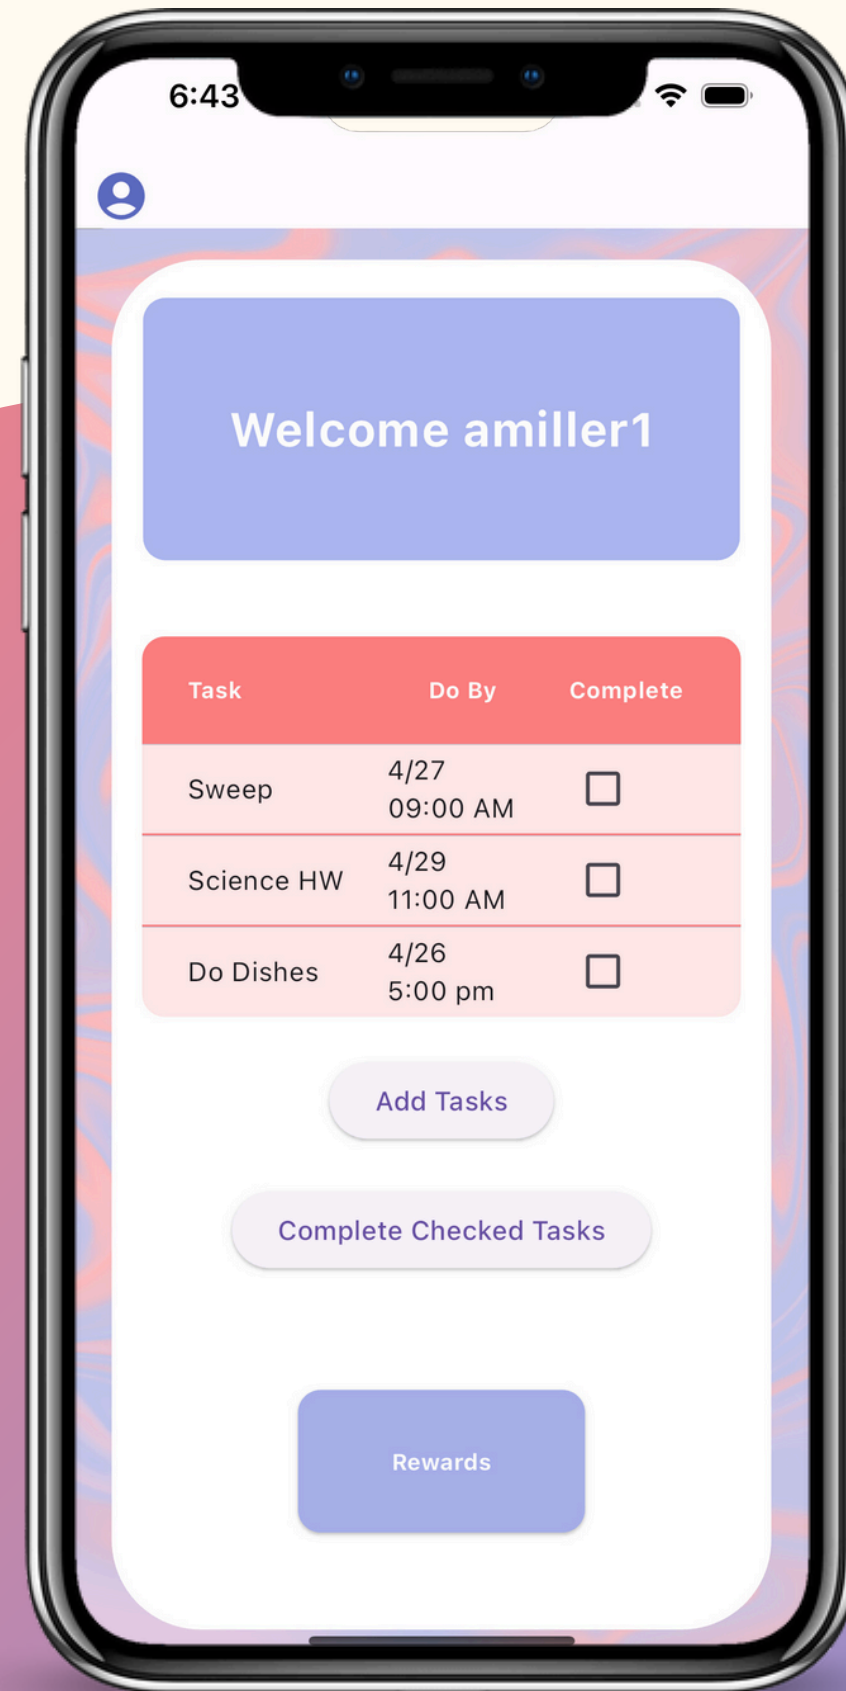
6:43

Welcome amiller1

| Task | Do By | Complete |
|---|---|---|
| Sweep | 4/27 09:00 AM | ☐ |
| Science HW | 4/29 11:00 AM | ☐ |
| Do Dishes | 4/26 5:00 pm | ☐ |

Add Tasks

Complete Checked Tasks

Rewards